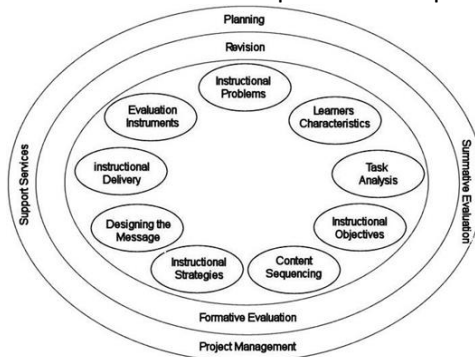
Planning

Revision

Instructional Problems

Learners Characteristics

Task Analysis

Instructional Objectives

Content Sequencing

Instructional Strategies

Designing the Message

instructional Delivery

Evaluation Instruments

Support Services

Summative Evaluation

Formative Evaluation

Project Management